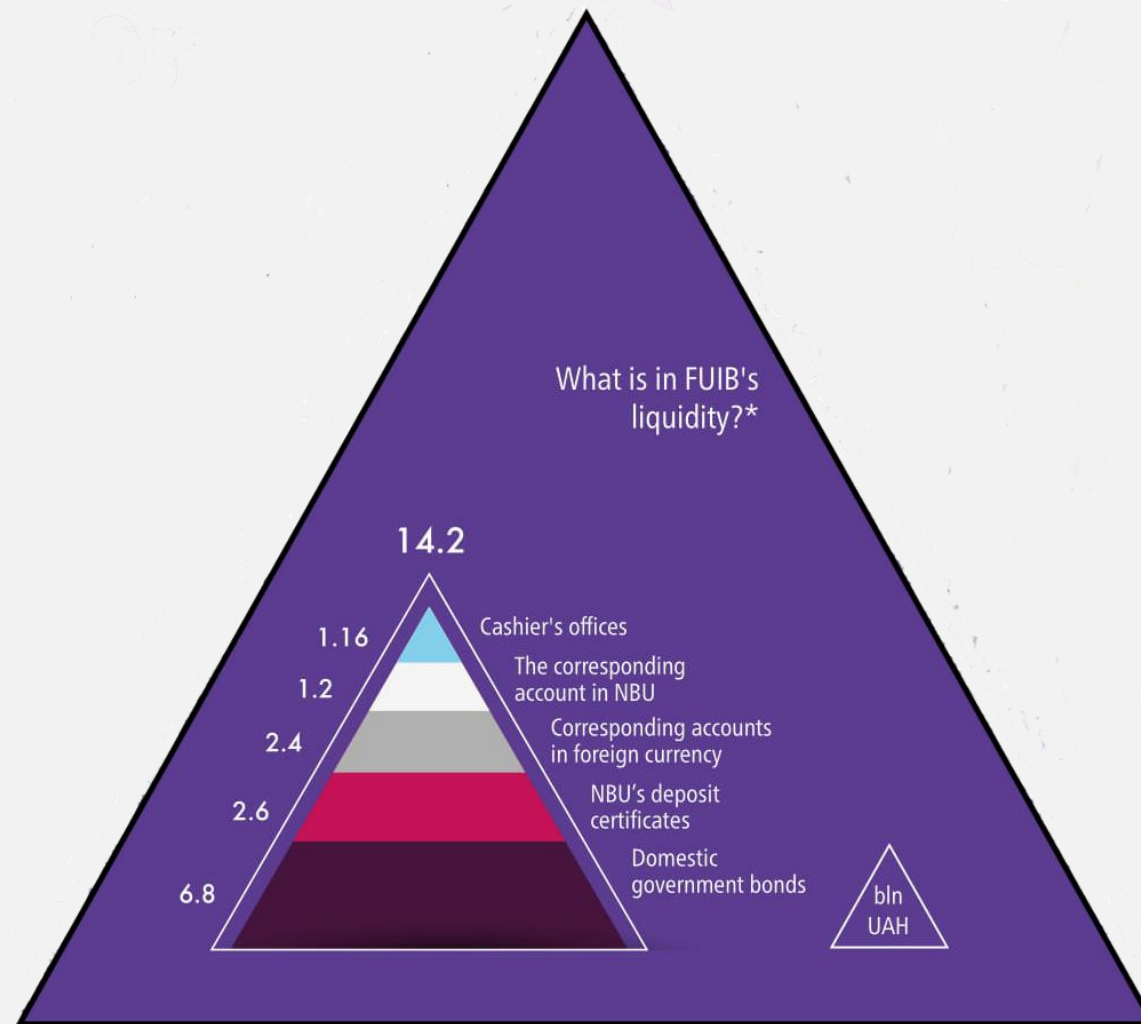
What is in FUIB's liquidity?*

14.2

1.16 Cashier's offices

1.2 The corresponding account in NBU

2.4 Corresponding accounts in foreign currency

2.6 NBU’s deposit certificates

6.8 Domestic government bonds

bln UAH